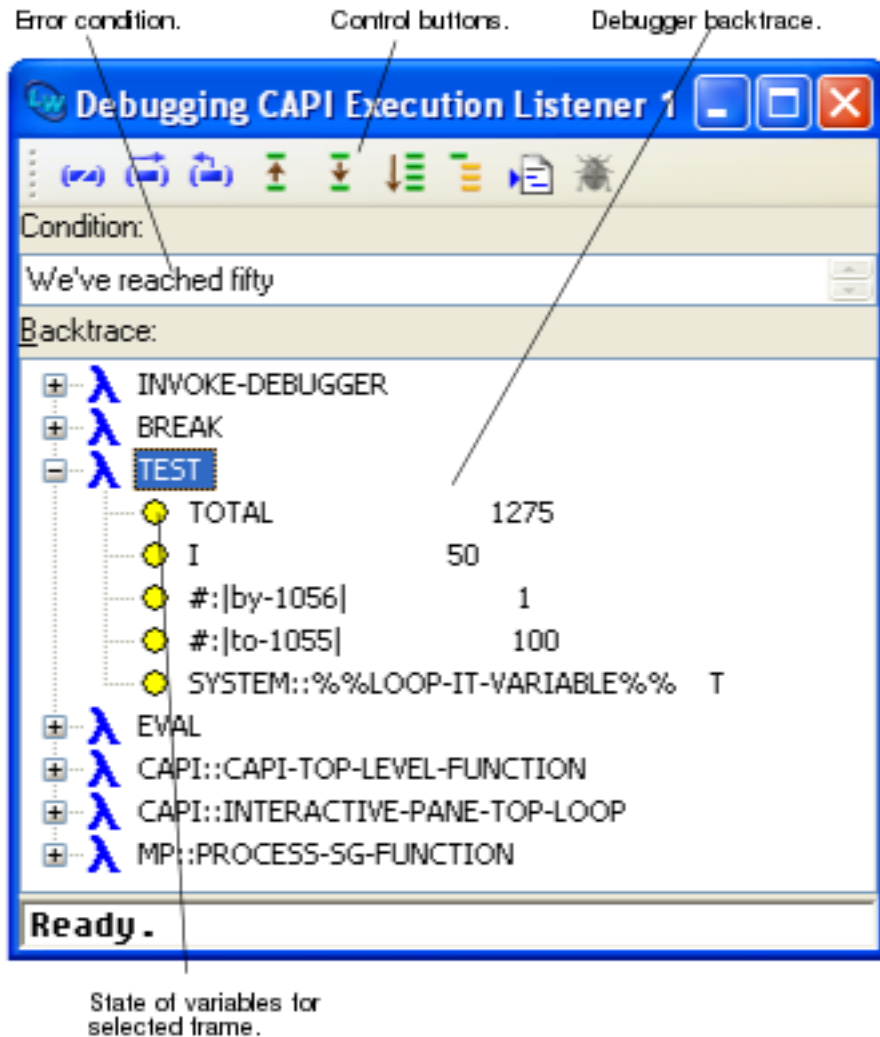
Error condition.

Control buttons.

Debugger backtrace.

Debugging CAPI Execution Listener 1

Condition:

We've reached fifty

Backtrace:

INVOKE-DEBUGGER

BREAK

TEST

TOTAL 1275

I 50

#:|by-1056| 1

#:|to-1055| 100

SYSTEM::%%LOOP-IT-VARIABLE%% T

EVAL

CAPI::CAPI-TOP-LEVEL-FUNCTION

CAPI::INTERACTIVE-PANE-TOP-LOOP

MP::PROCESS-SG-FUNCTION

Ready.

State of variables for selected frame.